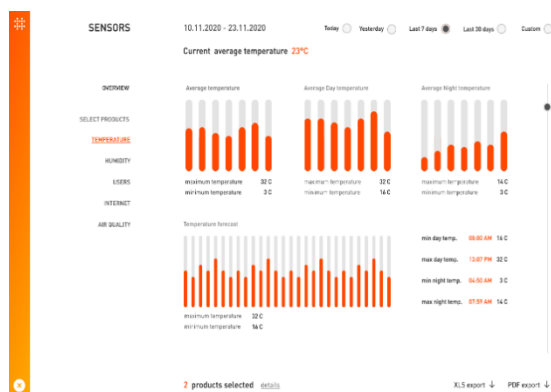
SENSORS

10.11.2020 - 23.11.2020

Today Yesterday Last 7 days Last 30 days Custom

Current average temperature 23°C

OVERVIEW

SELECT PRODUCTS

TEMPERATURE

HUMIDITY

USERS

INTERNET

AIR QUALITY

Average temperature

maximum temperature 32 C
minimum temperature 3 C

Average Day temperature

maximum temperature 32 C
minimum temperature 16 C

Average Night temperature

maximum temperature 14 C
minimum temperature 3 C

Temperature forecast

maximum temperature 32 C
minimum temperature 16 C

min day temp. 08:00 AM 16 C

max day temp. 13:07 PM 32 C

min night temp. 04:50 AM 3 C

max night temp. 07:51 AM 14 C

2 products selected details

XLS export ↓ PDF export ↓